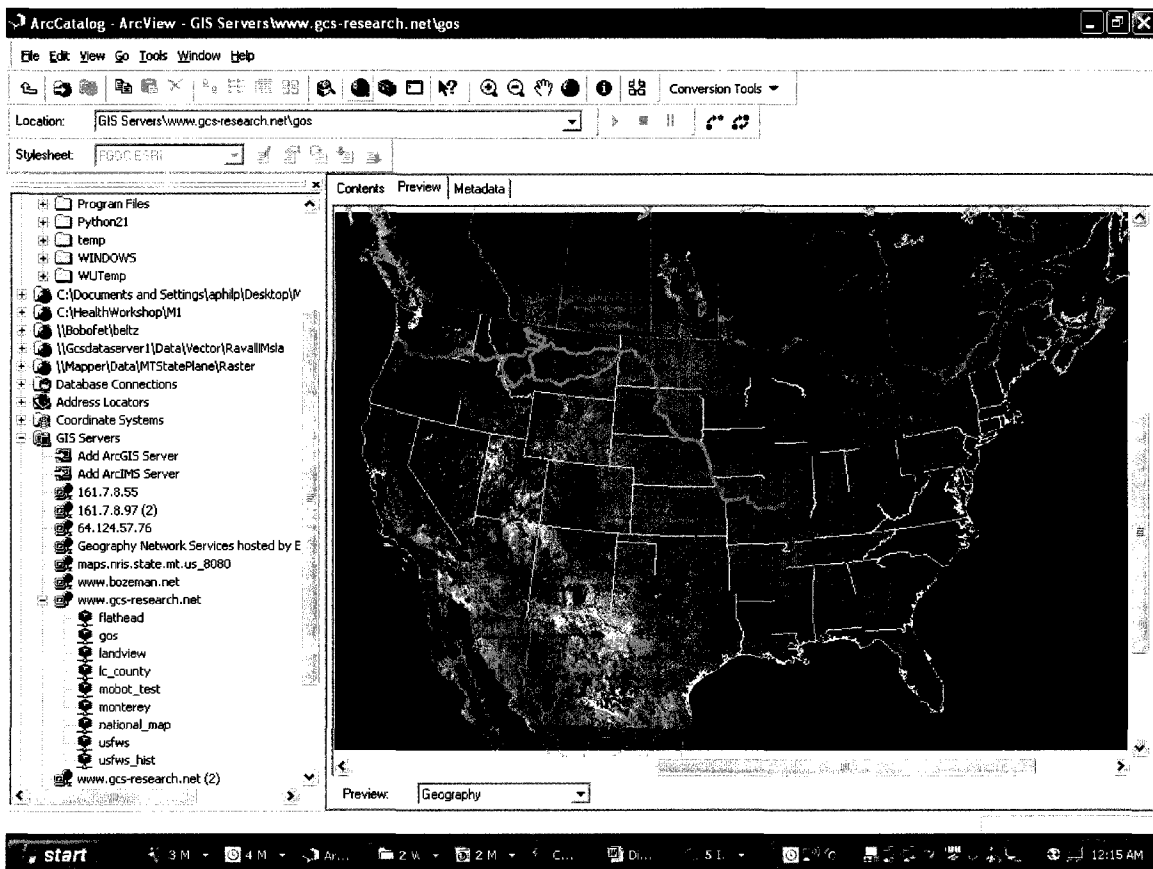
ArcCatalog - ArcView - GIS Servers\www.gcs-research.net\gos

File Edit View Go Tools Window Help

Conversion Tools

Location: GIS Servers\www.gcs-research.net\gos

Stylesheet: FGDC ESRI

Program Files
Python21
temp
WINDOWS
WUTemp
C:\Documents and Settings\aphilp\Desktop\M
C:\HealthWorkshop\M1
\\Bobofet\beltz
\\Gcsdataserver1\Data\Vector\RavalliMsla
\\Mapper\Data\MTStatePlane\Raster
Database Connections
Address Locators
Coordinate Systems
GIS Servers
Add ArcGIS Server
Add ArcIMS Server
161.7.8.55
161.7.8.97 (2)
64.124.57.76
Geography Network Services hosted by E
maps.nris.state.mt.us_8080
www.bozeman.net
www.gcs-research.net
flathead
gos
landview
lc_county
mobot_test
monterey
national_map
usfws
usfws_hist
www.gcs-research.net (2)

Contents | Preview | Metadata

Preview: Geography

start 3 M 4 M Ar... 2 W 2 M C... Di... 5 I. 12:15 AM